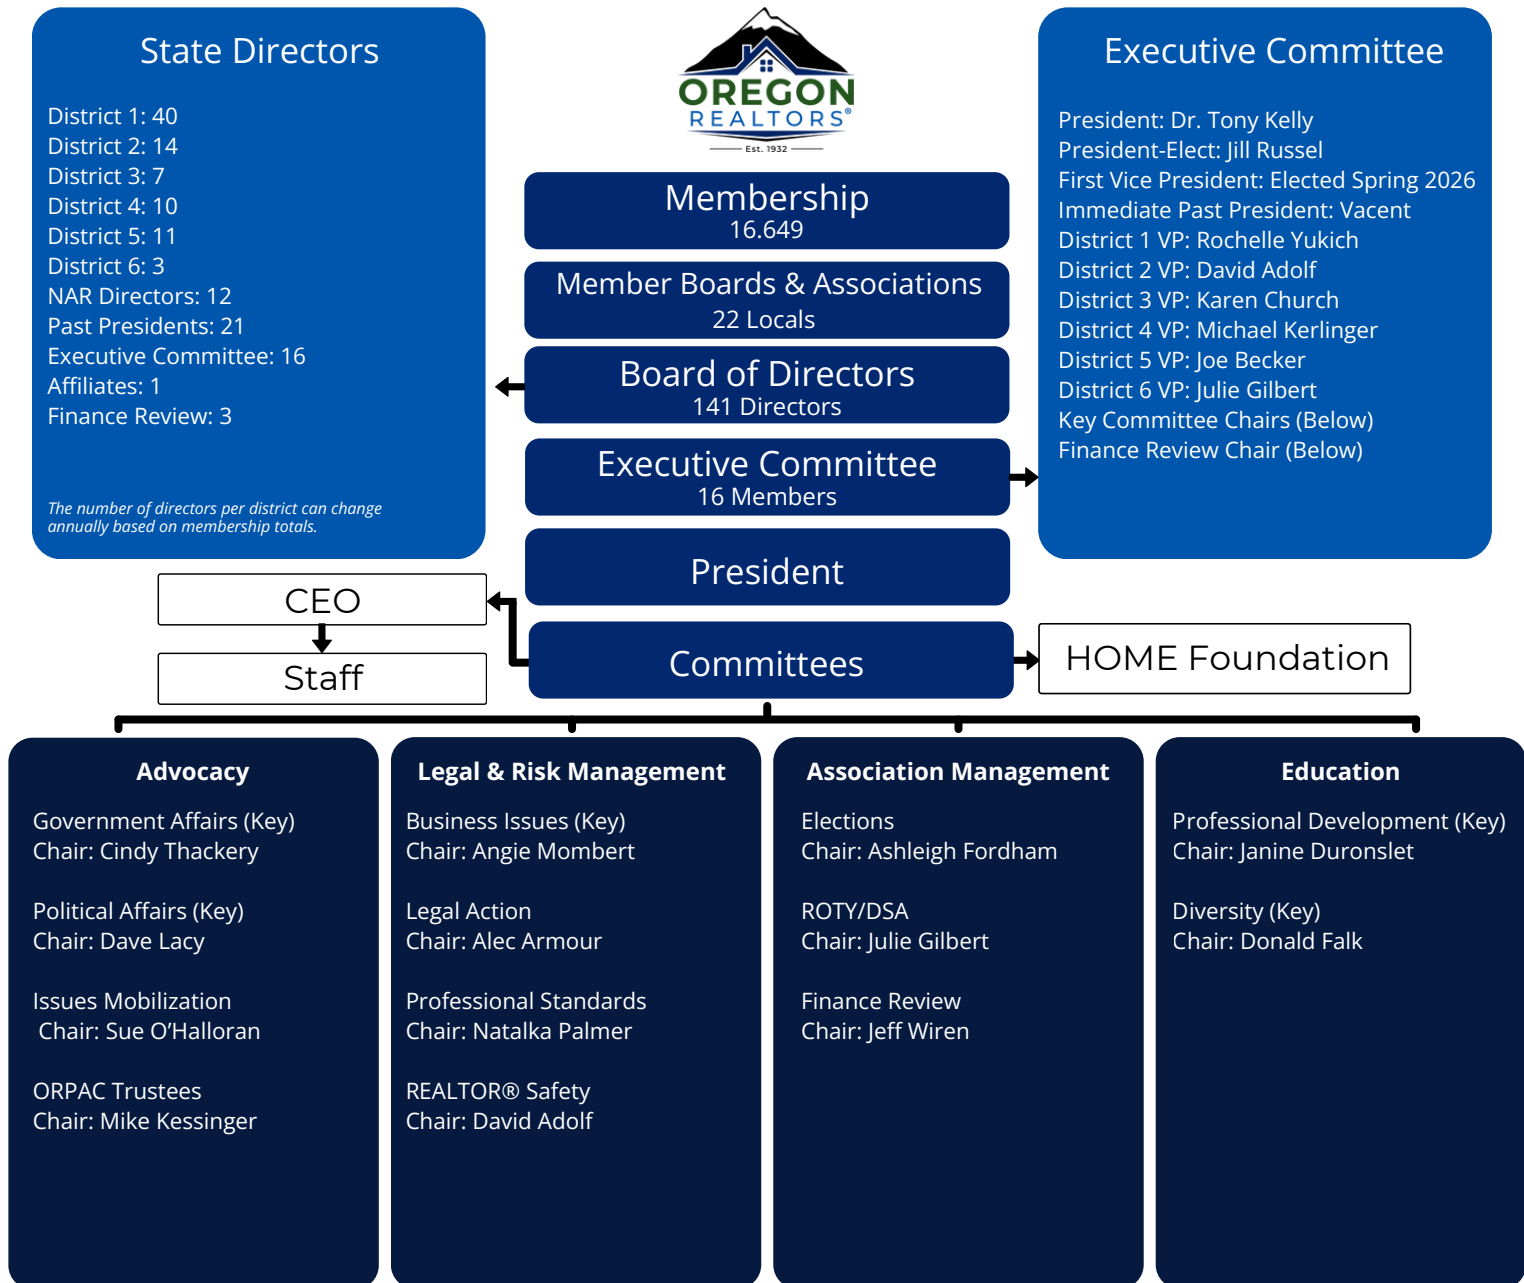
State Directors

District 1: 40
District 2: 14
District 3: 7
District 4: 10
District 5: 11
District 6: 3
NAR Directors: 12
Past Presidents: 21
Executive Committee: 16
Affiliates: 1
Finance Review: 3

The number of directors per district can change annually based on membership totals.

OREGON REALTORS®
Est. 1932

Membership
16.649

Member Boards & Associations
22 Locals

Board of Directors
141 Directors

Executive Committee
16 Members

President

Executive Committee

President: Dr. Tony Kelly
President-Elect: Jill Russel
First Vice President: Elected Spring 2026
Immediate Past President: Vacent
District 1 VP: Rochelle Yukich
District 2 VP: David Adolf
District 3 VP: Karen Church
District 4 VP: Michael Kerlinger
District 5 VP: Joe Becker
District 6 VP: Julie Gilbert
Key Committee Chairs (Below)
Finance Review Chair (Below)

CEO

Staff

Committees

HOME Foundation

Advocacy

Government Affairs (Key)
Chair: Cindy Thackery

Political Affairs (Key)
Chair: Dave Lacy

Issues Mobilization
Chair: Sue O'Halloran

ORPAC Trustees
Chair: Mike Kessinger

Legal & Risk Management

Business Issues (Key)
Chair: Angie Mombert

Legal Action
Chair: Alec Armour

Professional Standards
Chair: Natalka Palmer

REALTOR® Safety
Chair: David Adolf

Association Management

Elections
Chair: Ashleigh Fordham

ROTY/DSA
Chair: Julie Gilbert

Finance Review
Chair: Jeff Wiren

Education

Professional Development (Key)
Chair: Janine Duronslet

Diversity (Key)
Chair: Donald Falk